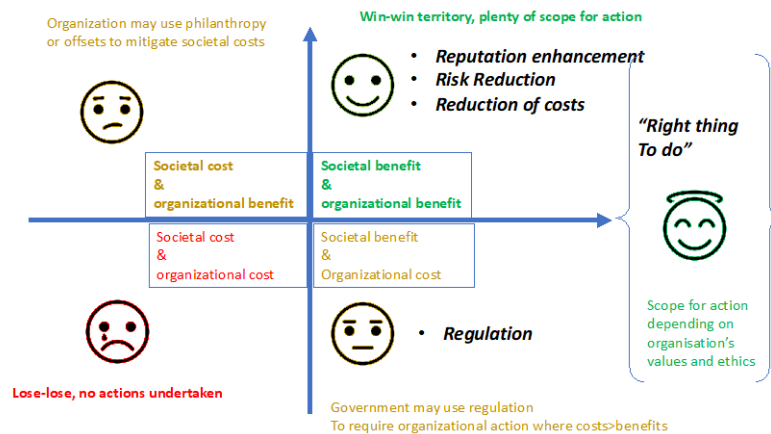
Organization may use philanthropy or offsets to mitigate societal costs

Win-win territory, plenty of scope for action

• Reputation enhancement
• Risk Reduction
• Reduction of costs

"Right thing To do"

Societal cost & organizational benefit

Societal benefit & organizational benefit

Societal cost & organizational cost

Societal benefit & Organizational cost

• Regulation

Scope for action depending on organisation's values and ethics

Lose-lose, no actions undertaken

Government may use regulation To require organizational action where costs>benefits